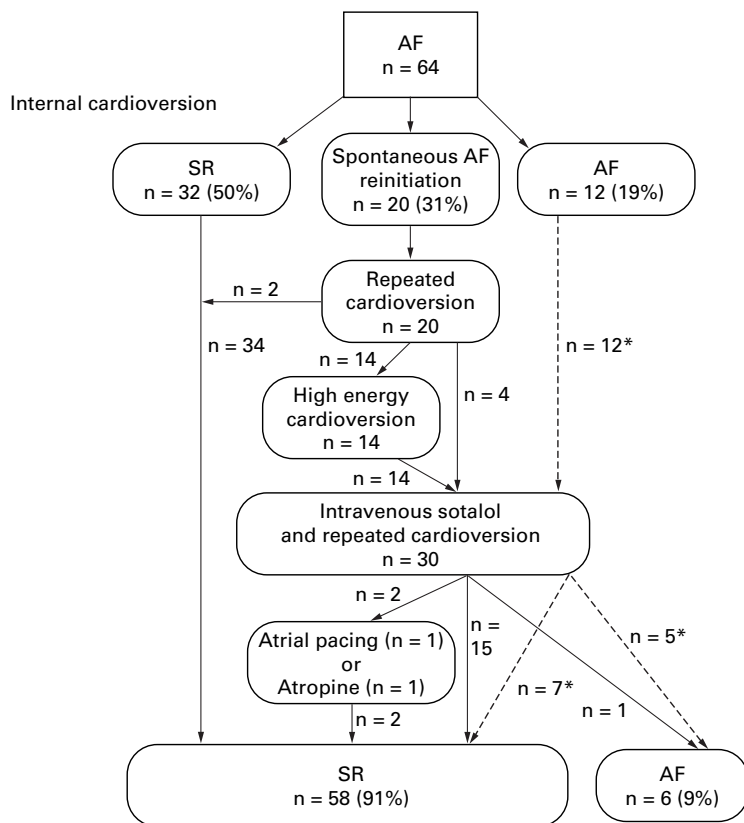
AF
n = 64

Internal cardioversion

SR
n = 32 (50%)

Spontaneous AF reinitiation
n = 20 (31%)

AF
n = 12 (19%)

n = 2

Repeated cardioversion
n = 20

n = 34

n = 12*

n = 14

High energy cardioversion
n = 14

n = 4

n = 14

Intravenous sotalol and repeated cardioversion
n = 30

n = 2

Atrial pacing (n = 1)
or
Atropine (n = 1)

n = 15

n = 5*

n = 7*

n = 1

n = 2

SR
n = 58 (91%)

AF
n = 6 (9%)